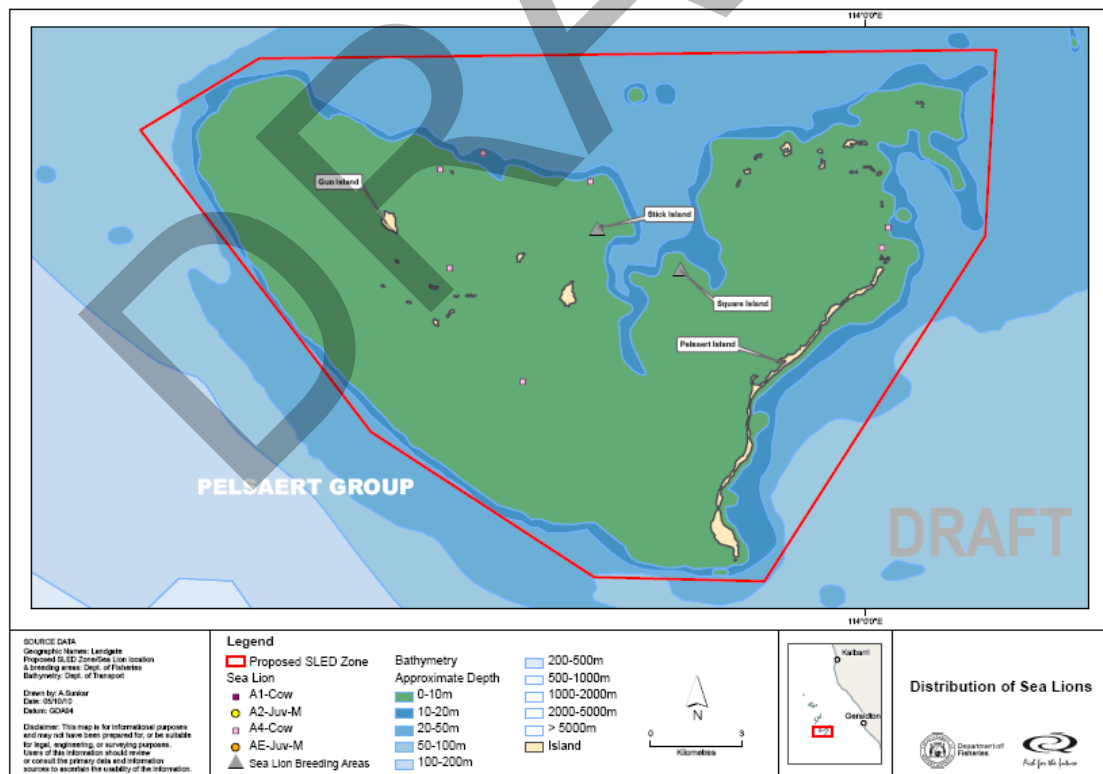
114°0'0"E

Gun Island

Stick Island

Square Island

Pelsaert Island

PELSAERT GROUP

DRAFT

114°0'0"E

SOURCE DATA
Geographic Names: Landgate
Proposed SLED Zone/Sea Lion location & breeding areas: Dept. of Fisheries
Bathymetry: Dept. of Transport

Drawn by: A.Sunkar
Date: 05/10/10
Datum: GDA94

Disclaimer: This map is for informational purposes and may not have been prepared for, or be suitable for legal, engineering, or surveying purposes. Users of this information should review or consult the primary data and information sources to ascertain the usability of the information.

Legend

Proposed SLED Zone

Sea Lion

A1-Cow

A2-Juv-M

A4-Cow

AE-Juv-M

Sea Lion Breeding Areas

Bathymetry
Approximate Depth

0-10m

10-20m

20-50m

50-100m

100-200m

200-500m

500-1000m

1000-2000m

2000-5000m

> 5000m

Island

N

0 3
Kilometres

Kalbarri

Geraldton

Distribution of Sea Lions

Department of Fisheries

Fish for the future